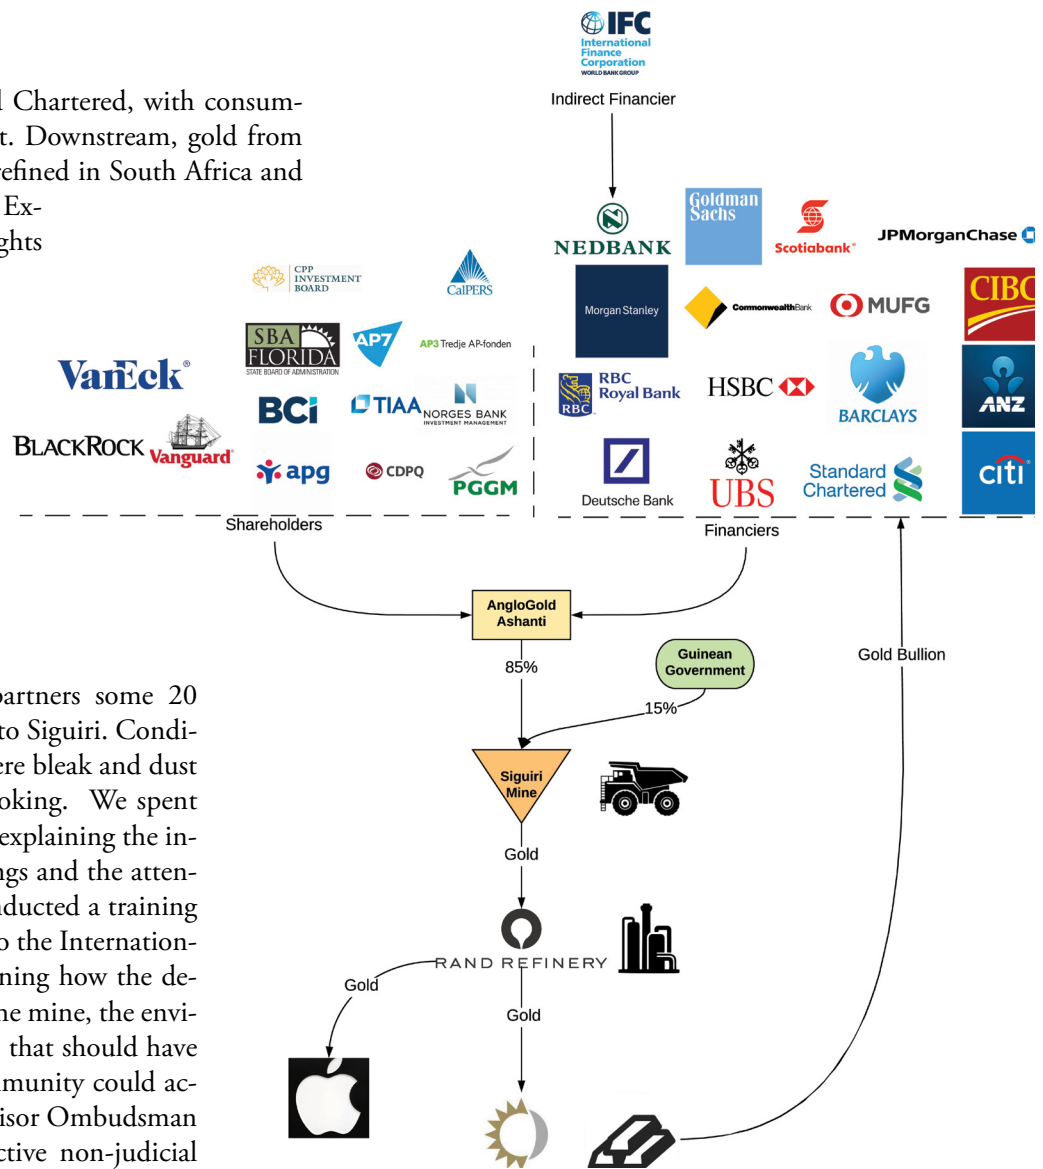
l Chartered, with consumt. Downstream, gold from refined in South Africa and Exghts

IFC
International Finance Corporation
WORLD BANK GROUP

Indirect Financier

NEDBANK

Goldman Sachs

Scotiabank

JPMorganChase

CPP INVESTMENT BOARD

CalPERS

SBA FLORIDA
STATE BOARD OF ADMINISTRATION

AP7

AP3 Tredje AP-fonden

VanEck

BCI

TIAA

NORGES BANK
INVESTMENT MANAGEMENT

BLACKROCK

Vanguard

apg

CDPQ

PGGM

Morgan Stanley

CommonwealthBank

MUFG

CIBC

RBC Royal Bank

HSBC

BARCLAYS

ANZ

Deutsche Bank

UBS

Standard Chartered

citi

Shareholders

Financiers

AngloGold Ashanti

85%

Guinean Government

15%

Gold Bullion

Siguiri Mine

Gold

RAND REFINERY

Gold

Gold

partners some 20 to Siguiri. Condiere bleak and dust oking. We spent explaining the ings and the attenducted a training o the Internationning how the dene mine, the envi- that should have munity could acisor Ombudsman ctive non-judicial